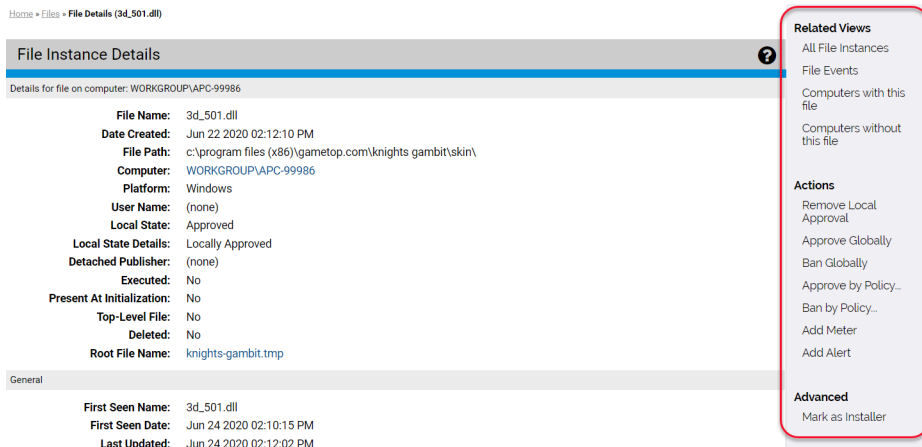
Home » Files » File Details (3d_501.dll)

File Instance Details

Details for file on computer: WORKGROUP\APC-99986

| | |
|---|---|
| File Name: | 3d_501.dll |
| Date Created: | Jun 22 2020 02:12:10 PM |
| File Path: | c:\program files (x86)\gametop.com\knights gambit\skin\ |
| Computer: | WORKGROUP\APC-99986 |
| Platform: | Windows |
| User Name: | (none) |
| Local State: | Approved |
| Local State Details: | Locally Approved |
| Detached Publisher: | (none) |
| Executed: | No |
| Present At Initialization: | No |
| Top-Level File: | No |
| Deleted: | No |
| Root File Name: | knights-gambit.tmp |

General

| | |
|---|---|
| First Seen Name: | 3d_501.dll |
| First Seen Date: | Jun 24 2020 02:10:15 PM |
| Last Updated: | Jun 24 2020 02:12:02 PM |

Related Views
All File Instances
File Events
Computers with this file
Computers without this file

Actions
Remove Local Approval
Approve Globally
Ban Globally
Approve by Policy...
Ban by Policy...
Add Meter
Add Alert

Advanced
Mark as Installer